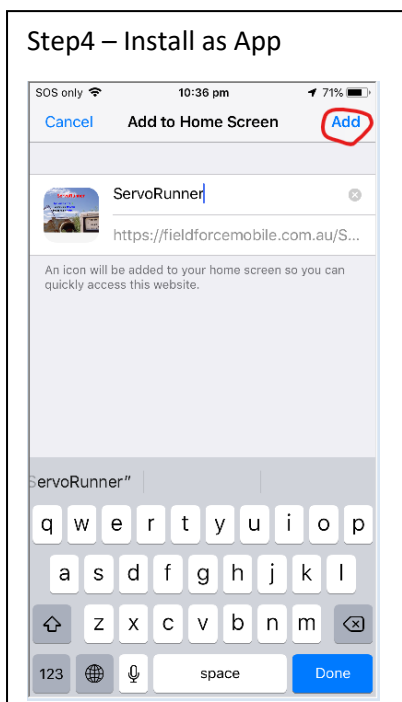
Step4 – Install as App

SOS only 10:36 pm 71%

Cancel Add to Home Screen Add

ServoRunner

https://fieldforcemobile.com.au/S...

An icon will be added to your home screen so you can quickly access this website.

ServoRunner"

q w e r t y u i o p

a s d f g h j k l

z x c v b n m

123 space Done